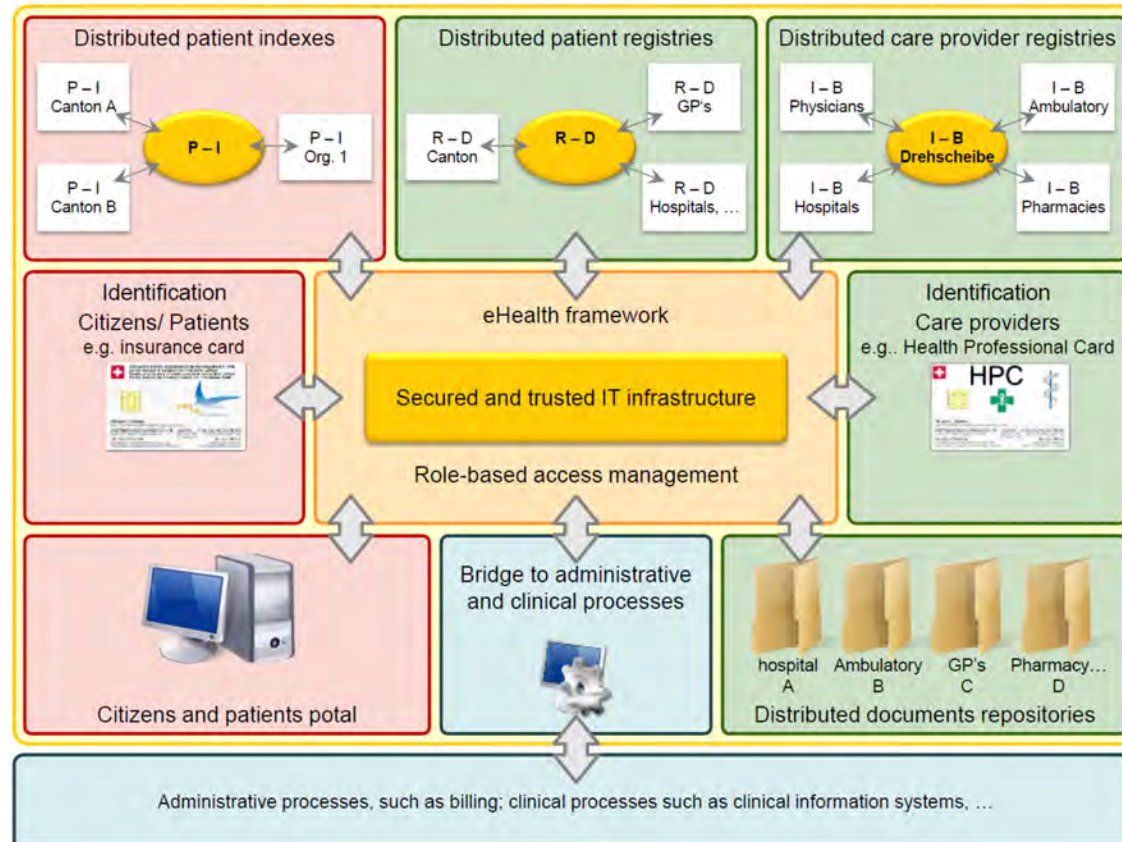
Distributed patient indexes

P – I
Canton A

P – I

P – I
Org. 1

P – I
Canton B

Distributed patient registries

R – D
GP's

R – D
Canton

R – D

R – D
Hospitals, …

Distributed care provider registries

I – B
Physicians

I – B
Ambulatory

I – B
Drehscheibe

I – B
Hospitals

I – B
Pharmacies

Identification
Citizens/ Patients
e.g. insurance card

eHealth framework

Secured and trusted IT infrastructure

Role-based access management

Identification
Care providers
e.g.. Health Professional Card

HPC

Citizens and patients potal

Bridge to administrative and clinical processes

hospital
A

Ambulatory
B

GP's
C

Pharmacy…
D

Distributed documents repositories

Administrative processes, such as billing; clinical processes such as clinical information systems, …